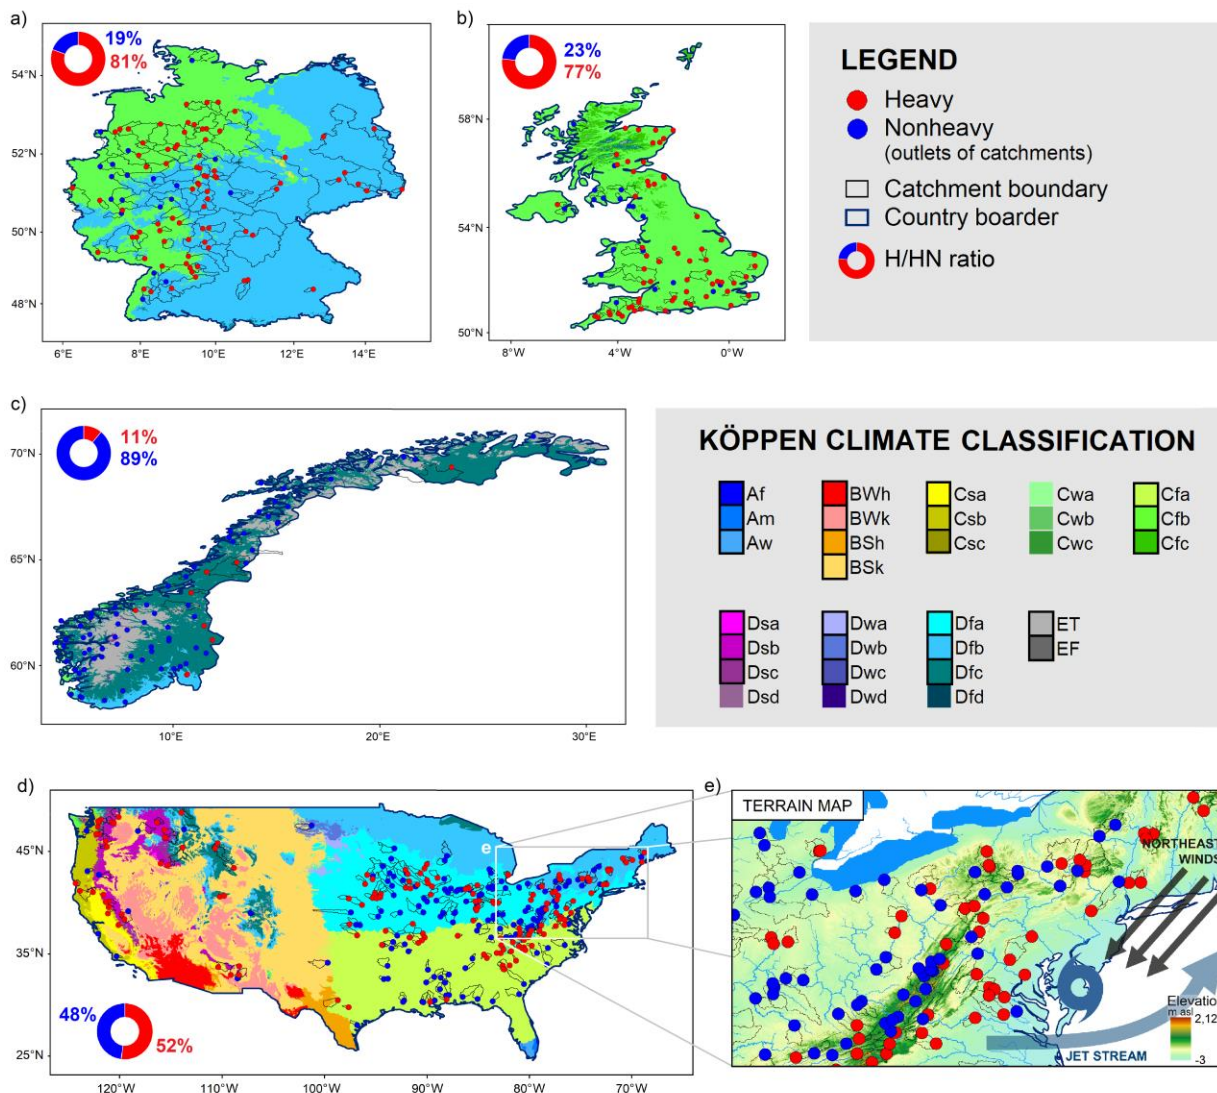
a)

19%
81%

54°N
52°N
50°N
48°N

6°E 8°E 10°E 12°E 14°E

b)

23%
77%

58°N
54°N
50°N

8°W 4°W 0°W

LEGEND
Heavy
Nonheavy
(outlets of catchments)
Catchment boundary
Country boarder
H/HN ratio

c)

11%
89%

70°N
65°N
60°N

10°E 20°E 30°E

KÖPPEN CLIMATE CLASSIFICATION

| Af | BWh | Csa | Cwa | Cfa |
|---|---|---|---|---|
| Am | BWk | Csb | Cwb | Cfb |
| Aw | BSh | Csc | Cwc | Cfc |
| | BSk | | | |

| Dsa | Dwa | Dfa | ET |
|---|---|---|---|
| Dsb | Dwb | Dfb | EF |
| Dsc | Dwc | Dfc | |
| Dsd | Dwd | Dfd | |

d)

45°N
35°N
25°N

e

48%
52%

120°W 110°W 100°W 90°W 80°W 70°W

e)

TERRAIN MAP

NORTHEAST
WINDS

Elevation
m asl
2,12
-3

JET STREAM